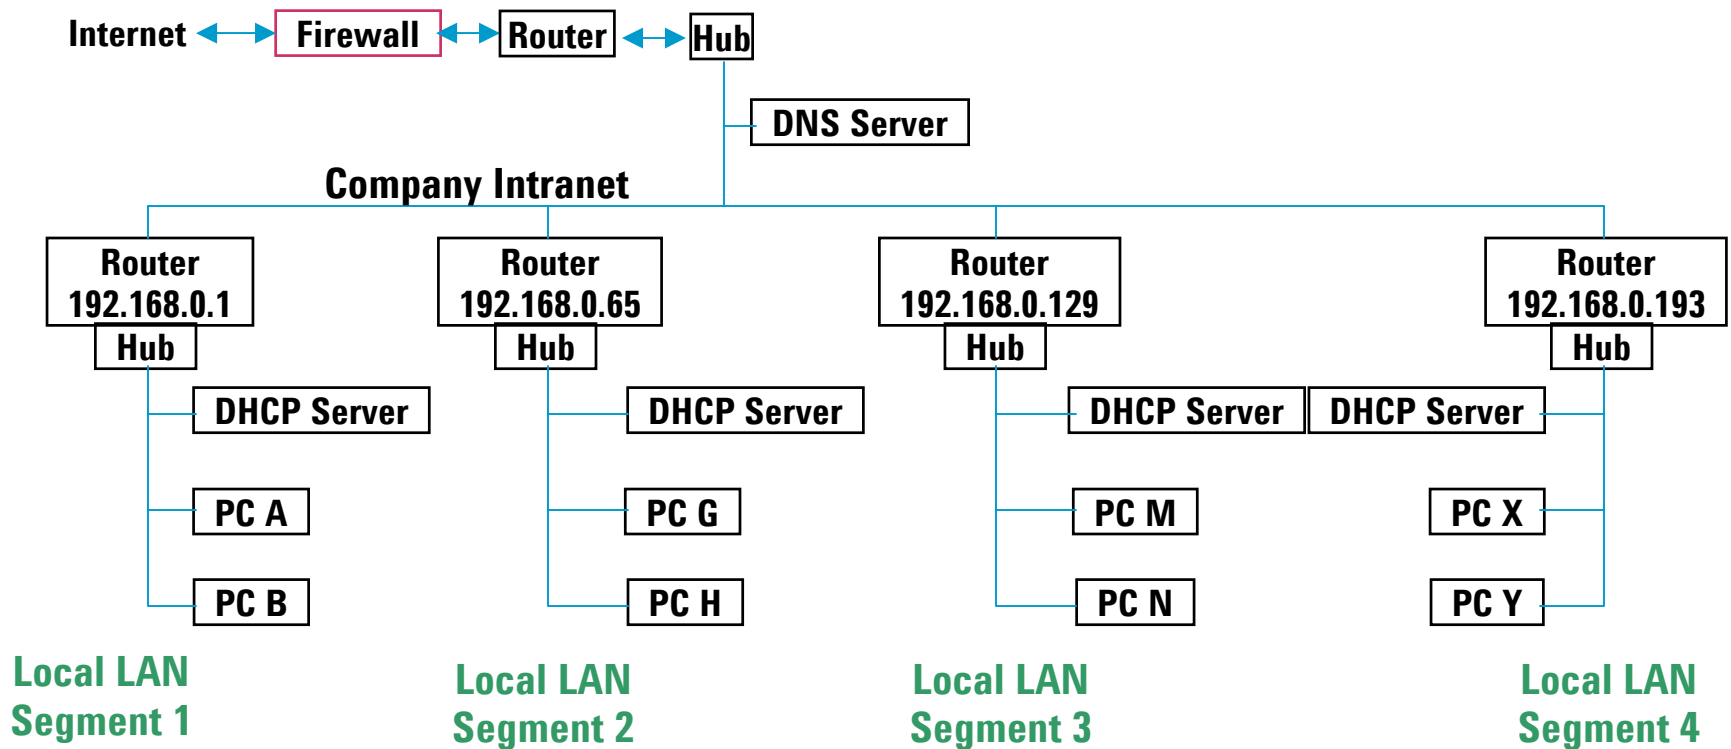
Internet Firewall Router Hub

DNS Server

Company Intranet

Router 192.168.0.1
Hub
DHCP Server
PC A
PC B
Local LAN Segment 1

Router 192.168.0.65
Hub
DHCP Server
PC G
PC H
Local LAN Segment 2

Router 192.168.0.129
Hub
DHCP Server
PC M
PC N
Local LAN Segment 3

Router 192.168.0.193
Hub
DHCP Server
PC X
PC Y
Local LAN Segment 4